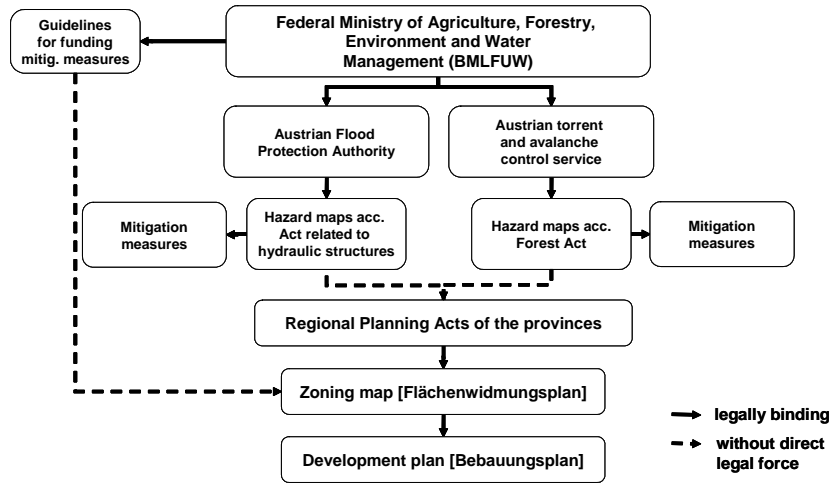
Federal Ministry of Agriculture, Forestry, Environment and Water Management (BMLFUW)

Guidelines for funding mitig. measures

Austrian Flood Protection Authority

Austrian torrent and avalanche control service

Mitigation measures

Hazard maps acc. Act related to hydraulic structures

Hazard maps acc. Forest Act

Mitigation measures

Regional Planning Acts of the provinces

Zoning map [Flächenwidmungsplan]

Development plan [Bebauungsplan]

legally binding

without direct legal force